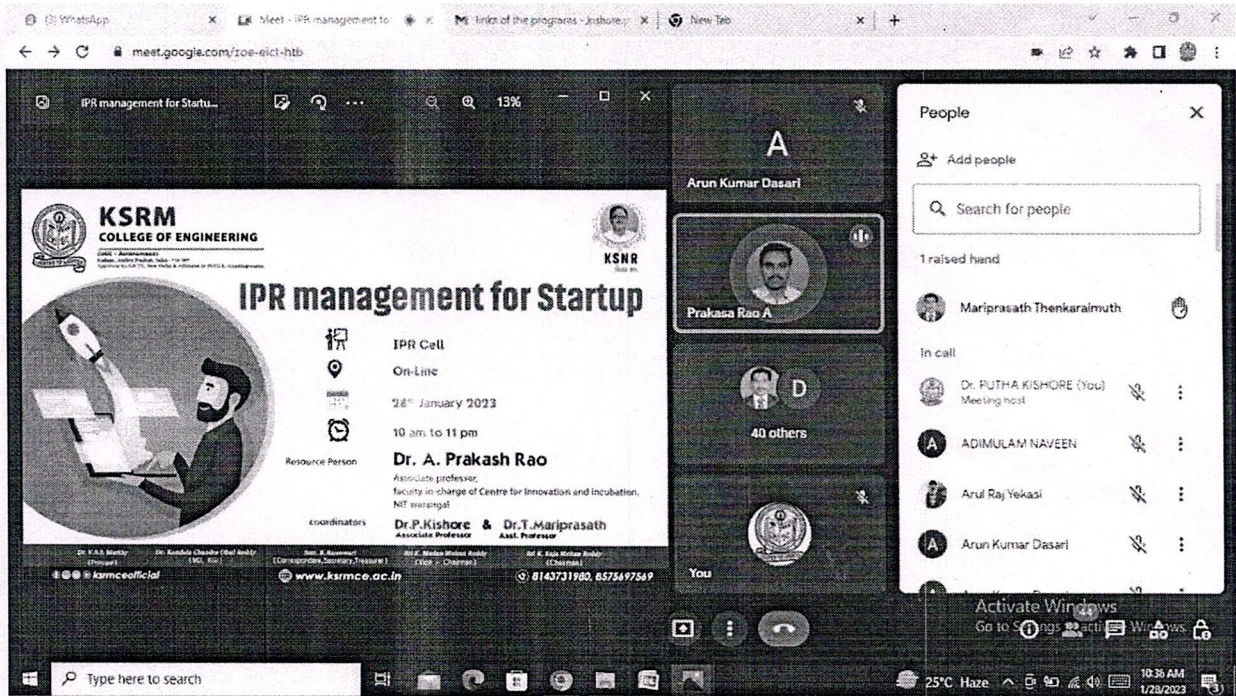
(3) WhatsApp | Meet - IPR management fo | links of the programs - kishore | New Tab

meet.google.com/zoe-eict-htb

IPR management for Startu... 13%

KSRM
COLLEGE OF ENGINEERING

KSNR

IPR management for Startup

IPR Cell

On-Line

28th January 2023

10 am to 11 pm

Resource Person
Dr. A. Prakash Rao
Associate professor,
faculty in-charge of Centre for Innovation and Incubation,
NIT warangal

coordinators
Dr.P.Kishore
Associate Professor
&
Dr.T.Mariprasath
Asst. Professor

ksrmceofficial
www.ksrmce.ac.in
8143731980, 8575697569

A
Arun Kumar Dasari

Prakasa Rao A

D
40 others

You

People

Add people

Search for people

1 raised hand

Mariprasath Thenkaraimuth

In call

Dr. PUTHA KISHORE (You)
Meeting host

ADIMULAM NAVEEN

Arul Raj Yekasi

Arun Kumar Dasari

Activate Windows
Go to Settings to activate Windows.

Type here to search

25°C Haze

10:36 AM
1/28/2023